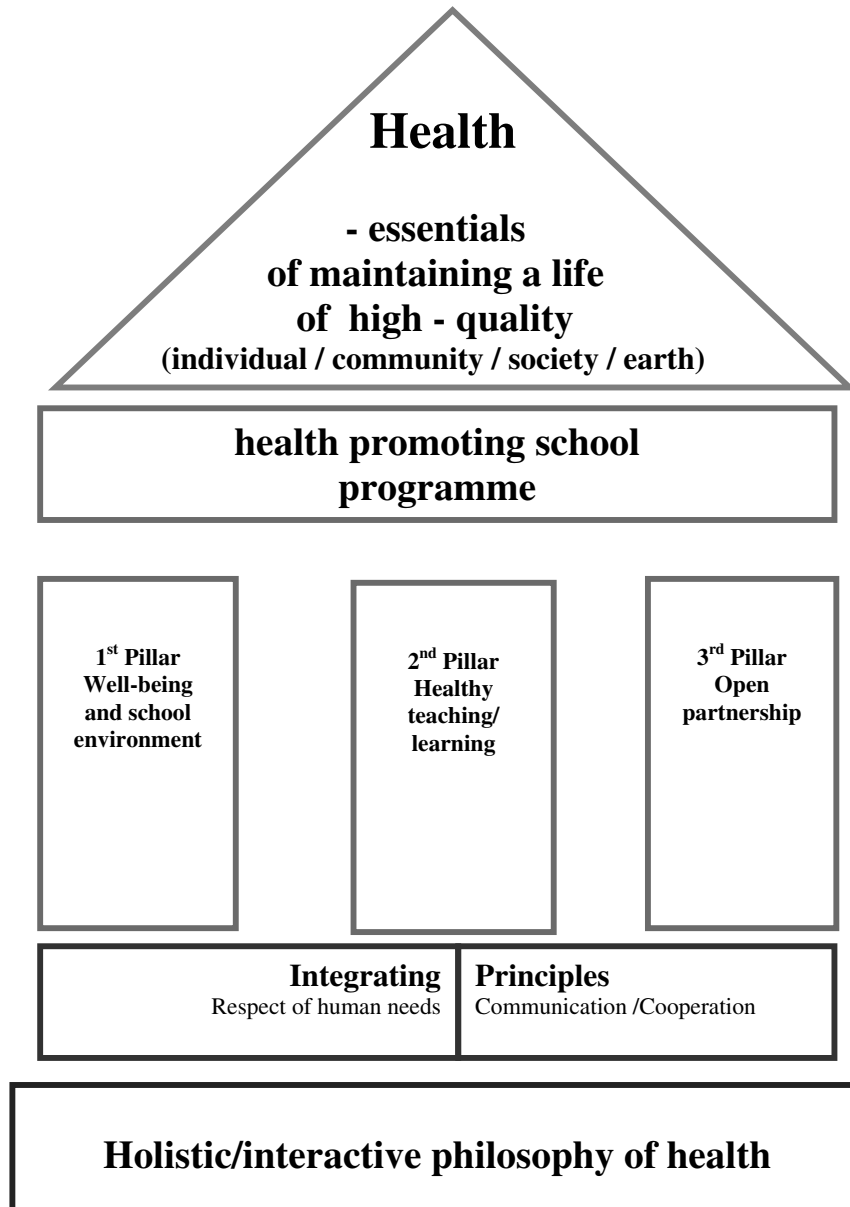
Health

- essentials of maintaining a life of high - quality (individual / community / society / earth)

health promoting school programme

1$^{st}$ Pillar Well-being and school environment

2$^{nd}$ Pillar Healthy teaching/ learning

3$^{rd}$ Pillar Open partnership

Integrating
Respect of human needs

Principles
Communication /Cooperation

Holistic/interactive philosophy of health